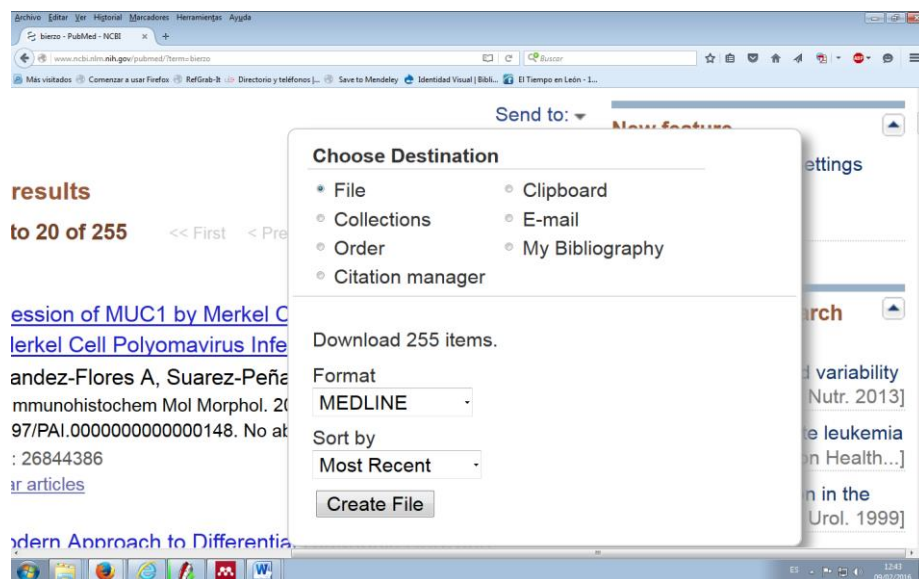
Archivo Editar Ver Historial Marcadores Herramientas Ayuda

bierzo - PubMed - NCBI × +

www.ncbi.nlm.nih.gov/pubmed/?term=bierzo

Buscar

Más visitados Comenzar a usar Firefox RefGrab-It Directorio y teléfonos |... Save to Mendeley Identidad Visual | Bibli... El Tiempo en León - 1...

Send to:

New feature

ettings

results

to 20 of 255

<< First < Pre

ession of MUC1 by Merkel C

lerkel Cell Polyomavirus Infe

andez-Flores A, Suarez-Peña

mmunohistochem Mol Morphol. 2(

97/PAI.0000000000000148. No ab

: 26844386

ar articles

odern Approach to Differentia

arch

l variability

Nutr. 2013]

e leukemia

n Health...]

n in the

Urol. 1999]

Choose Destination

File

Collections

Order

Citation manager

Clipboard

E-mail

My Bibliography

Download 255 items.

Format

MEDLINE

Sort by

Most Recent

Create File

ES

12:43
09/03/2016